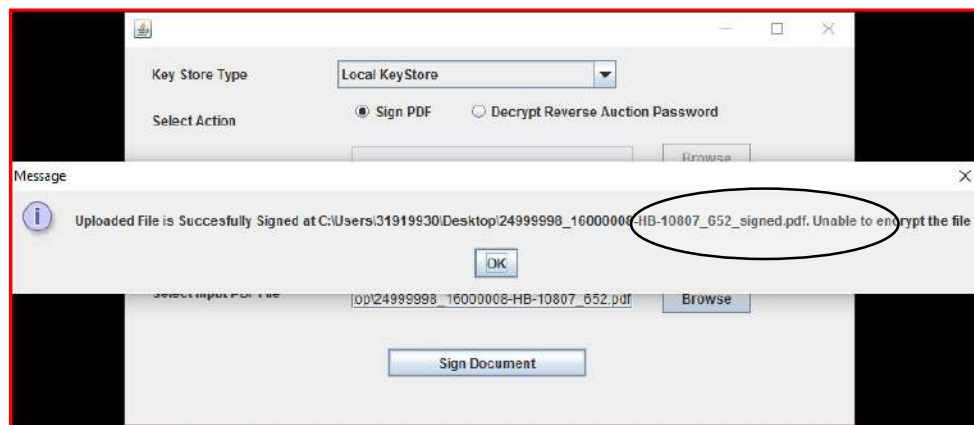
Key Store Type
Local KeyStore

Select Action
Sign PDF
Decrypt Reverse Auction Password

Browse

Message

Uploaded File is Succesfully Signed at C:\Users\31919930\Desktop\24999998_16000008-HB-10807_652_signed.pdf. Unable to encrypt the file

OK

Select Input PDF File
op\24999998_16000008-HB-10807_652.pdf
Browse

Sign Document